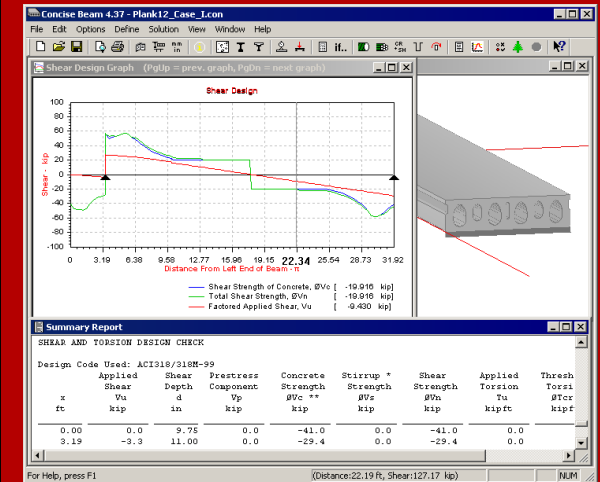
Concise Beam 4.37 - Plank12_Case_I.con

File Edit Options Define Solution View Window Help

if..

Shear Design Graph (PgUp = prev. graph, PgDn = next graph)

Shear Design

100
80
60
40
20
0
-20
-40
-60
-80
-100

Shear - kip

0 3.19 6.38 9.58 12.77 15.96 19.15 22.34 25.54 28.73 31.92

Distance From Left End of Beam - ft

Shear Strength of Concrete, ØVc [ -19.916 kip]
Total Shear Strength, ØVn [ -19.916 kip]
Factored Applied Shear, Vu [ -9.430 kip]

Summary Report

SHEAR AND TORSION DESIGN CHECK

Design Code Used: ACI318/318M-99

| x ft | Applied Shear Vu kip | Shear Depth d in | Prestress Component Vp kip | Concrete Strength ØVc ** kip | Stirrup * Strength ØVs kip | Shear Strength ØVn kip | Applied Torsion Tu kipft | Thresh Torsi ØTcr kipf |
|---|---|---|---|---|---|---|---|---|
| 0.00 | 0.0 | 9.75 | 0.0 | -41.0 | 0.0 | -41.0 | 0.0 | |
| 3.19 | -3.3 | 11.00 | 0.0 | -29.4 | 0.0 | -29.4 | 0.0 | |

For Help, press F1

(Distance:22.19 ft, Shear:127.17 kip)

NUM